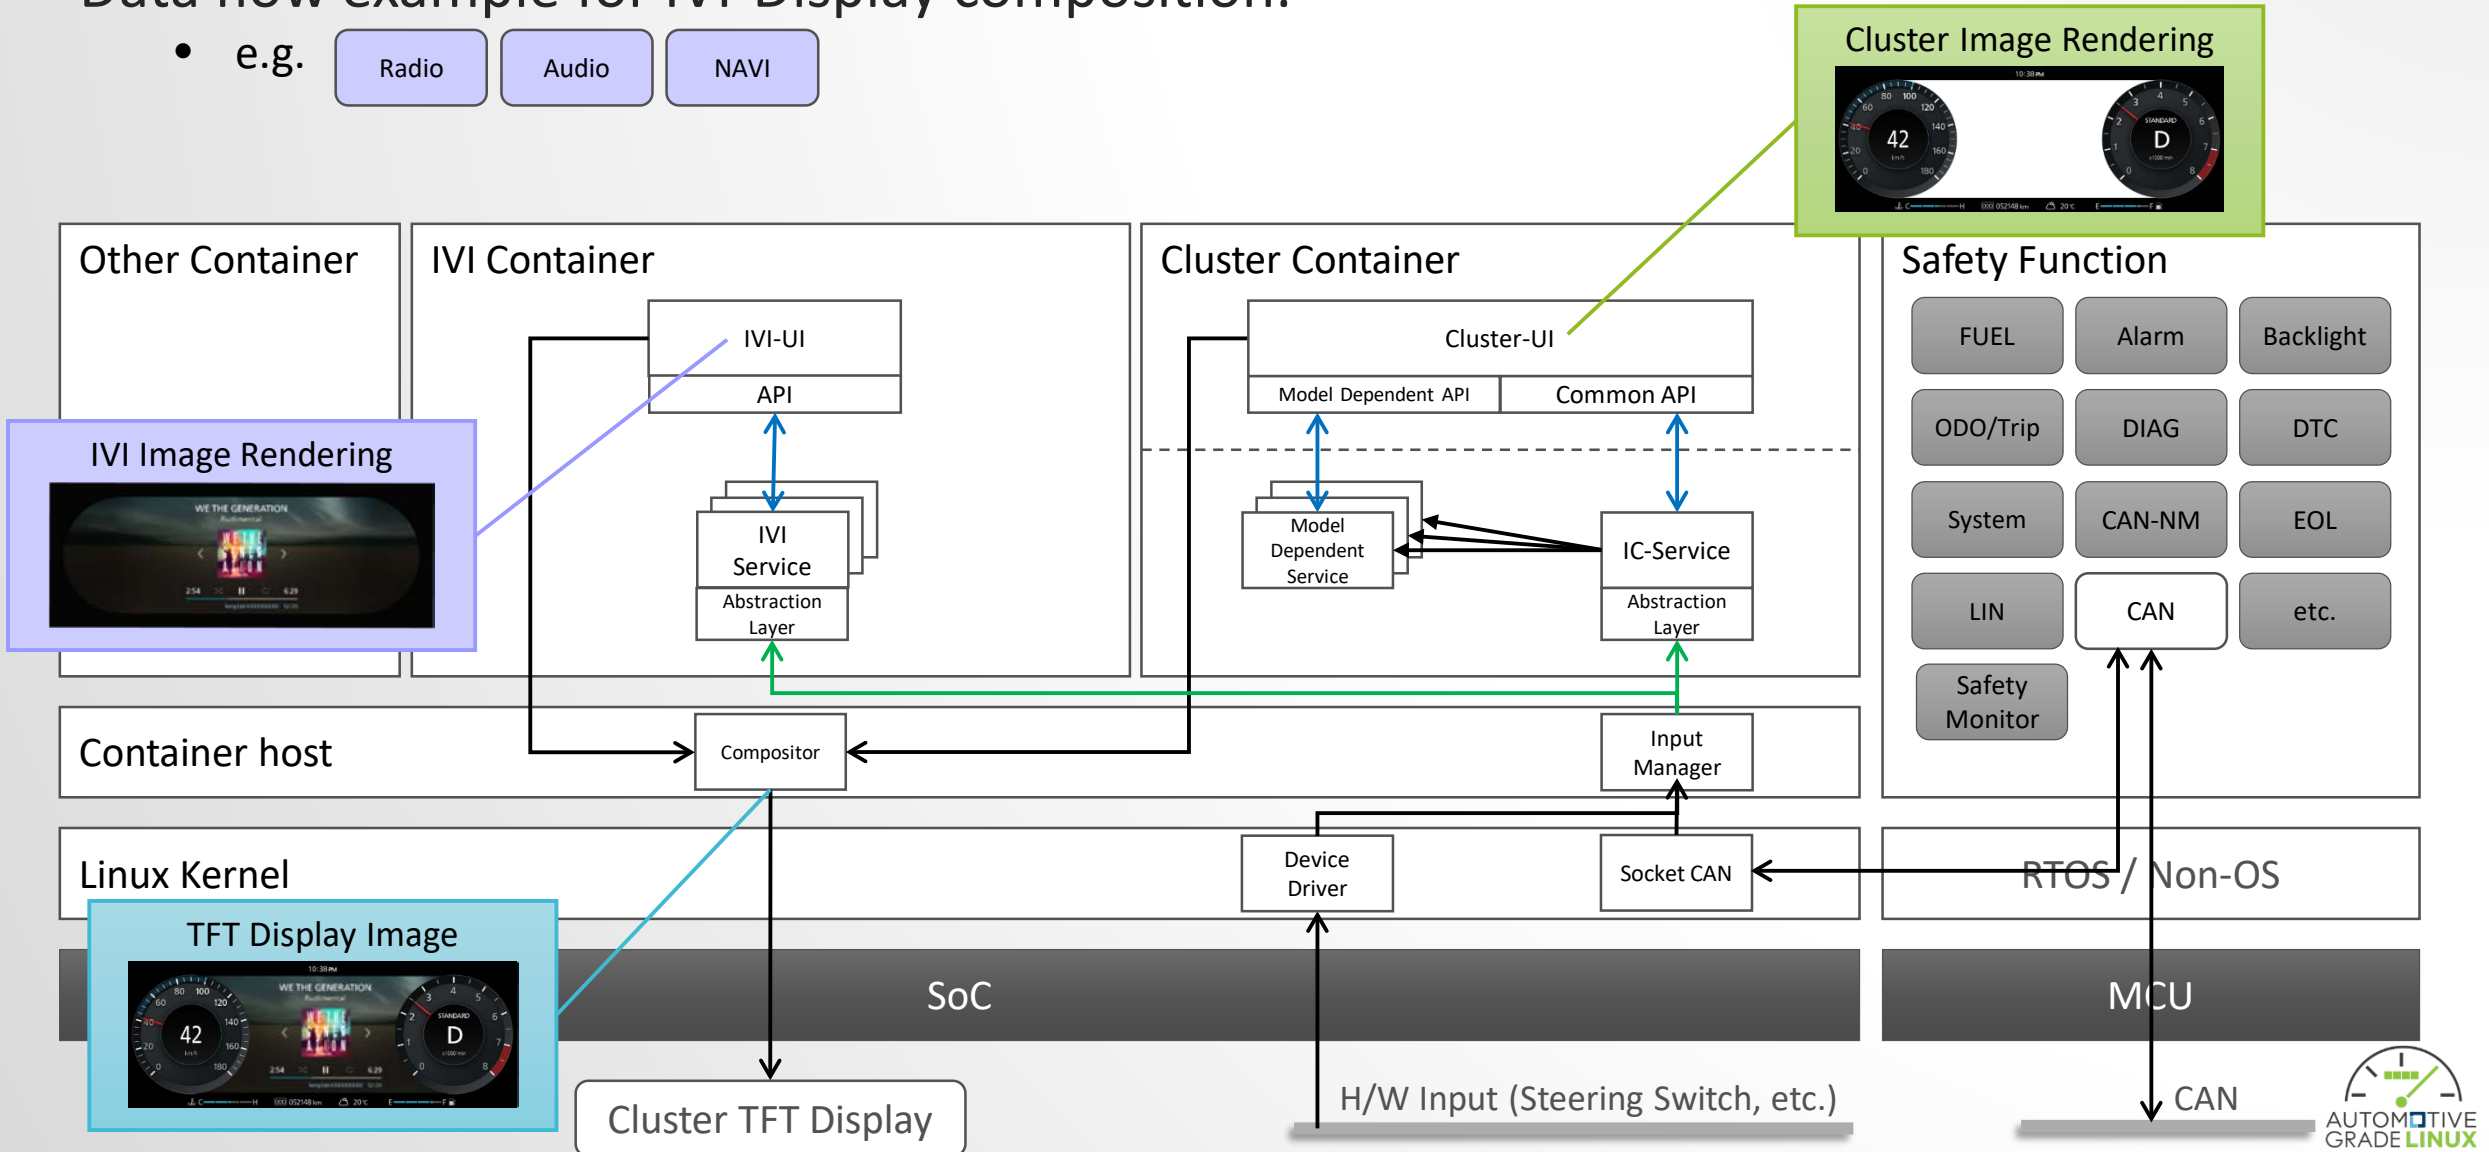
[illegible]

• e.g. Radio Audio NAVI

Cluster Image Rendering

42

D

Other Container

IVI Container

Cluster Container

Safety Function

IVI-UI

API

IVI Service

Abstraction Layer

Cluster-UI

Model Dependent API

Common API

Model Dependent Service

IC-Service

Abstraction Layer

FUEL

Alarm

Backlight

ODO/Trip

DIAG

DTC

System

CAN-NM

EOL

LIN

CAN

etc.

Safety Monitor

IVI Image Rendering

Container host

Compositor

Input Manager

Linux Kernel

Device Driver

Socket CAN

RTOS / Non-OS

TFT Display Image

42

D

SoC

MCU

Cluster TFT Display

H/W Input (Steering Switch, etc.)

CAN

AUTOMOTIVE GRADE LINUX